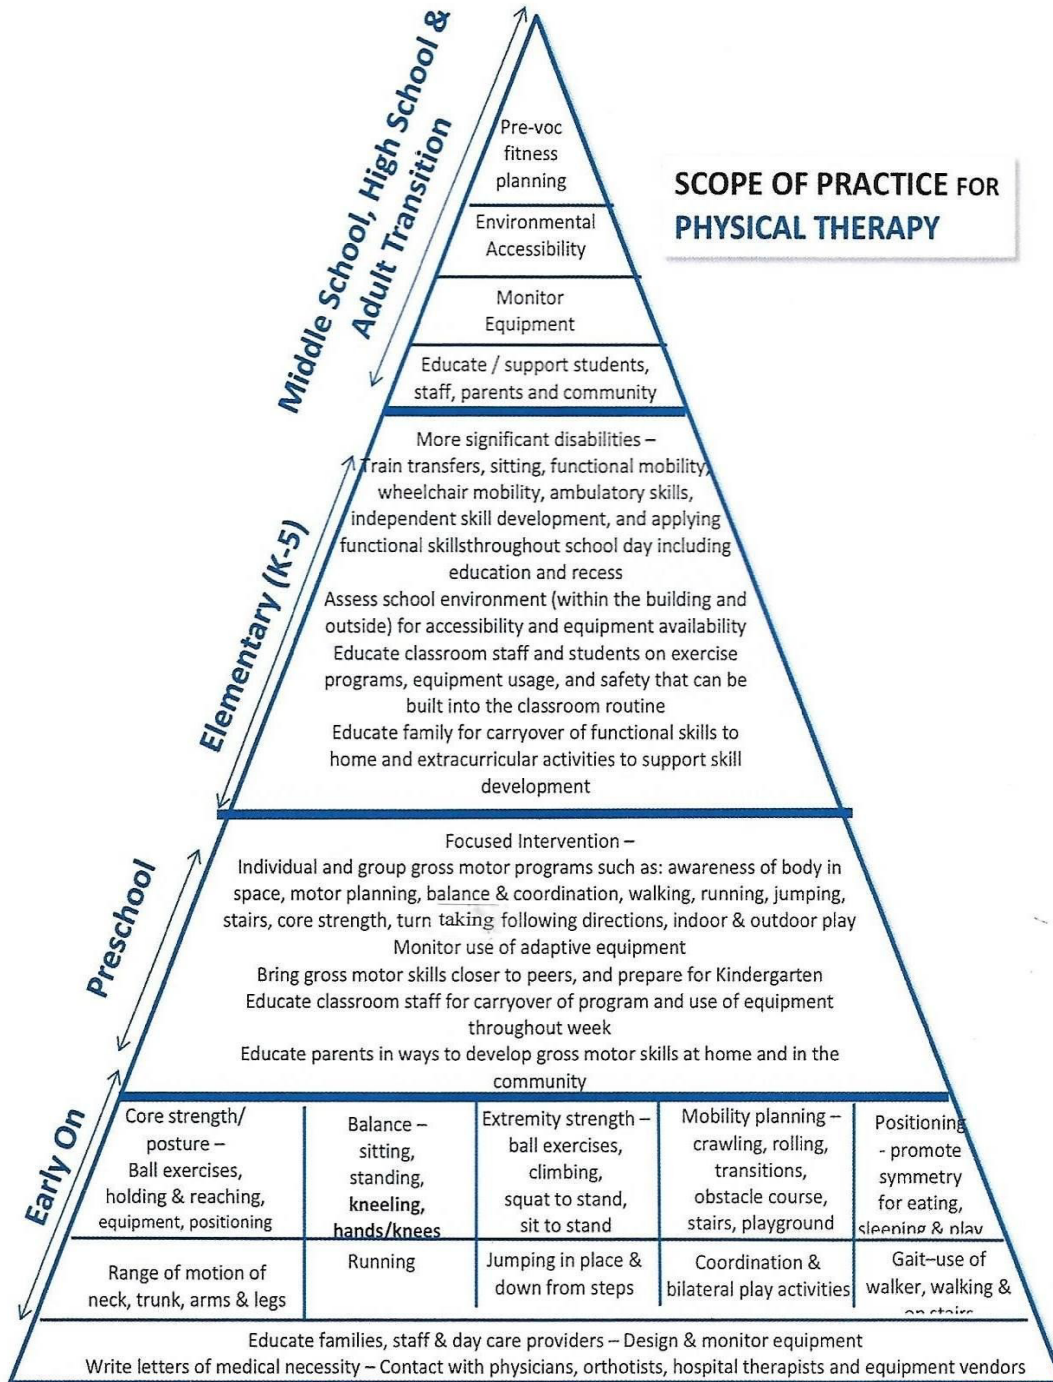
SCOPE OF PRACTICE FOR PHYSICAL THERAPY

Middle School, High School & Adult Transition

Pre-voc fitness planning

Environmental Accessibility

Monitor Equipment

Educate / support students, staff, parents and community

Elementary (K-5)

More significant disabilities – Train transfers, sitting, functional mobility, wheelchair mobility, ambulatory skills, independent skill development, and applying functional skillsthroughout school day including education and recess
Assess school environment (within the building and outside) for accessibility and equipment availability
Educate classroom staff and students on exercise programs, equipment usage, and safety that can be built into the classroom routine
Educate family for carryover of functional skills to home and extracurricular activities to support skill development

Preschool

Focused Intervention – Individual and group gross motor programs such as: awareness of body in space, motor planning, balance & coordination, walking, running, jumping, stairs, core strength, turn taking following directions, indoor & outdoor play
Monitor use of adaptive equipment
Bring gross motor skills closer to peers, and prepare for Kindergarten
Educate classroom staff for carryover of program and use of equipment throughout week
Educate parents in ways to develop gross motor skills at home and in the community

Early On

| Core strength/ posture – Ball exercises, holding & reaching, equipment, positioning | Balance – sitting, standing, kneeling, hands/knees | Extremity strength – ball exercises, climbing, squat to stand, sit to stand | Mobility planning – crawling, rolling, transitions, obstacle course, stairs, playground | Positioning - promote symmetry for eating, sleeping & play |
|---|---|---|---|---|
| Range of motion of neck, trunk, arms & legs | Running | Jumping in place & down from steps | Coordination & bilateral play activities | Gait–use of walker, walking & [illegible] |

Educate families, staff & day care providers – Design & monitor equipment
Write letters of medical necessity – Contact with physicians, orthotists, hospital therapists and equipment vendors